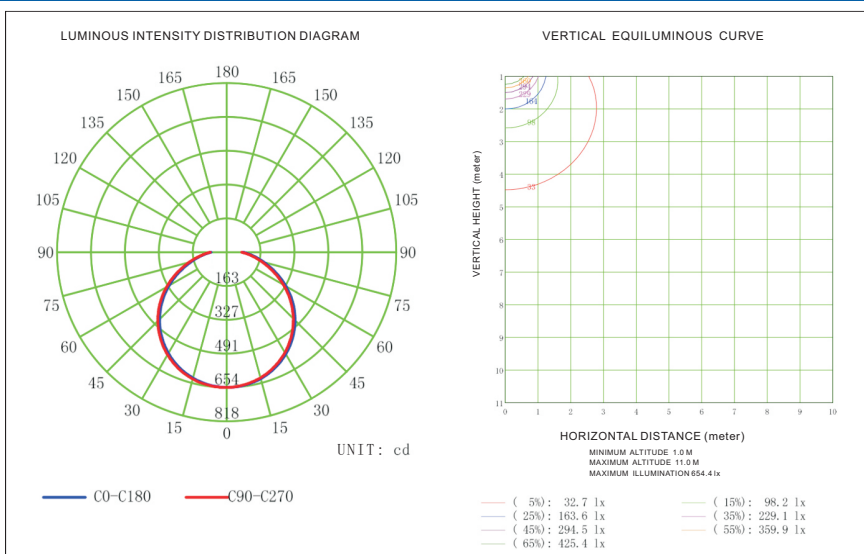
LUMINOUS INTENSITY DISTRIBUTION DIAGRAM

180
165
165
150
150
135
135
120
120
105
105
90
90
75
75
60
60
45
45
30
30
15
15
0
163
327
491
654
818

UNIT: cd

C0-C180
C90-C270

VERTICAL EQUILUMINOUS CURVE

VERTICAL HEIGHT (meter)

1
2
3
4
5
6
7
8
9
10
11

0
1
2
3
4
5
6
7
8
9
10

360
294
229
164
98
33

HORIZONTAL DISTANCE (meter)

MINIMUM ALTITUDE 1.0 M
MAXIMUM ALTITUDE 11.0 M
MAXIMUM ILLUMINATION 654.4 lx

( 5%): 32.7 lx
( 15%): 98.2 lx
( 25%): 163.6 lx
( 35%): 229.1 lx
( 45%): 294.5 lx
( 55%): 359.9 lx
( 65%): 425.4 lx